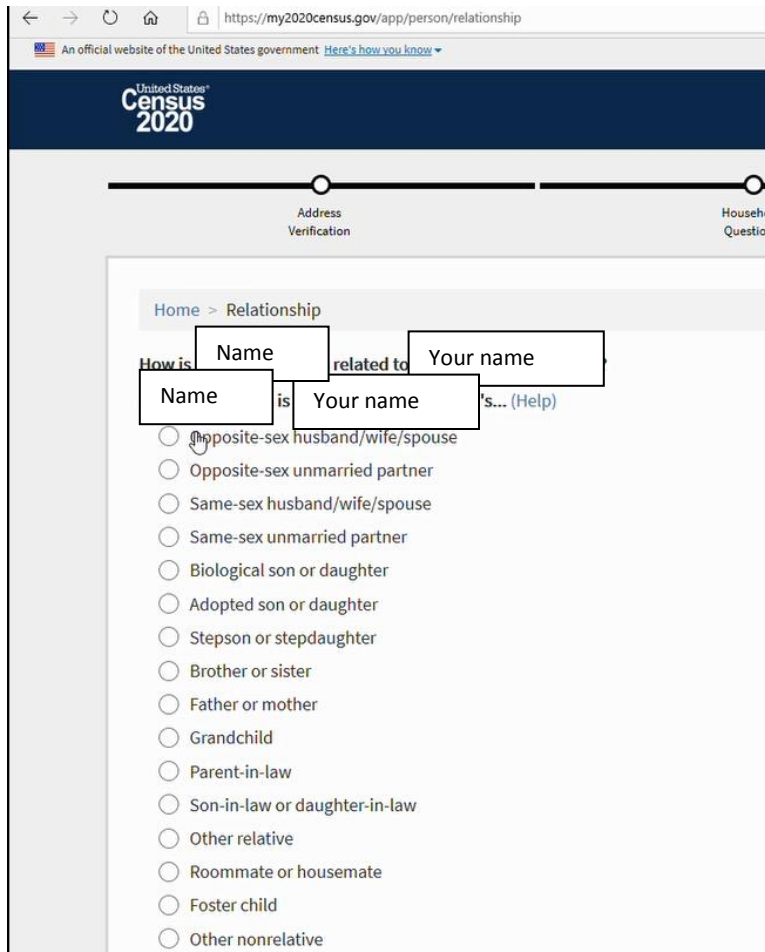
https://my2020census.gov/app/person/relationship

An official website of the United States government Here's how you know

United States Census 2020

Address Verification

Househo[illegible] Questio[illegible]

Home > Relationship

How is Name related to Your name ?

Name is Your name 's... (Help)

Opposite-sex husband/wife/spouse
Opposite-sex unmarried partner
Same-sex husband/wife/spouse
Same-sex unmarried partner
Biological son or daughter
Adopted son or daughter
Stepson or stepdaughter
Brother or sister
Father or mother
Grandchild
Parent-in-law
Son-in-law or daughter-in-law
Other relative
Roommate or housemate
Foster child
Other nonrelative